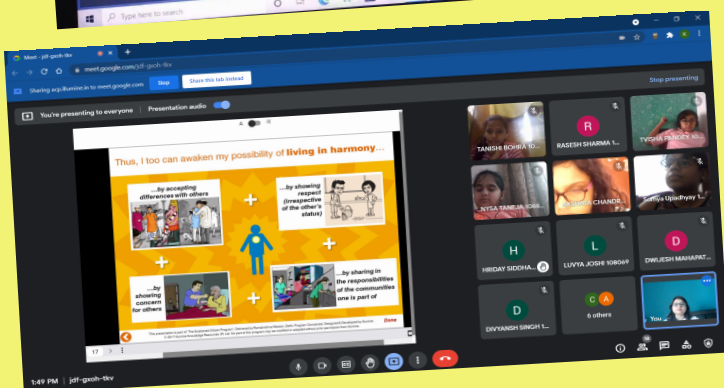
Type here to search

Meet - jdf-gxoh-tkv
meet.google.com/jdf-gxoh-tkv
Sharing ecp.illumine.in to meet.google.com
Stop
Share this tab instead
Stop presenting
You're presenting to everyone
Presentation audio

Thus, I too can awaken my possibility of living in harmony...
...by accepting differences with others
...by showing respect (irrespective of the other's status)
...by showing concern for others
...by sharing in the responsibilities of the communities one is part of
Done
17

TANISHI BOHRA 10...
RASESH SHARMA 1...
TVISHA PANDEY 1...
NYSA TANEJA 108...
...CHANDR...
...Upadhyay 1...
HRIDAY SIDDHA...
LUVYA JOSHI 108069
DWIJESH MAHAPAT...
DIVYANSH SINGH 1...
6 others
You

1:49 PM | jdf-gxoh-tkv